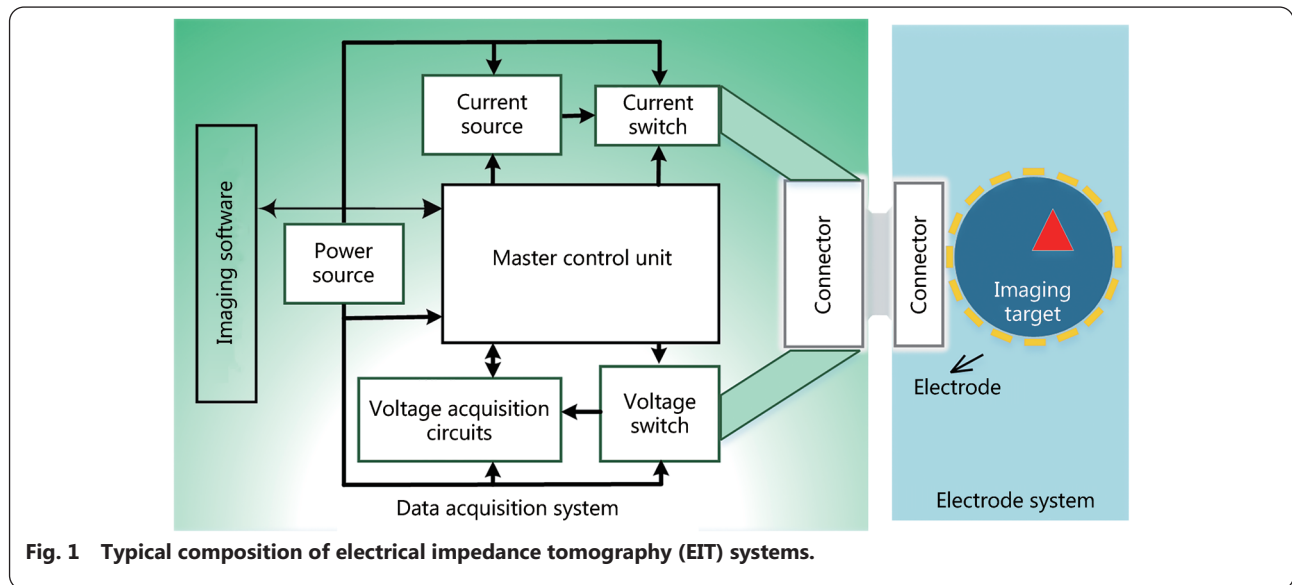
Imaging software

Current source

Current switch

Power source

Master control unit

Connector

Connector

Imaging target

Electrode

Voltage acquisition circuits

Voltage switch

Data acquisition system

Electrode system

Fig. 1 Typical composition of electrical impedance tomography (EIT) systems.